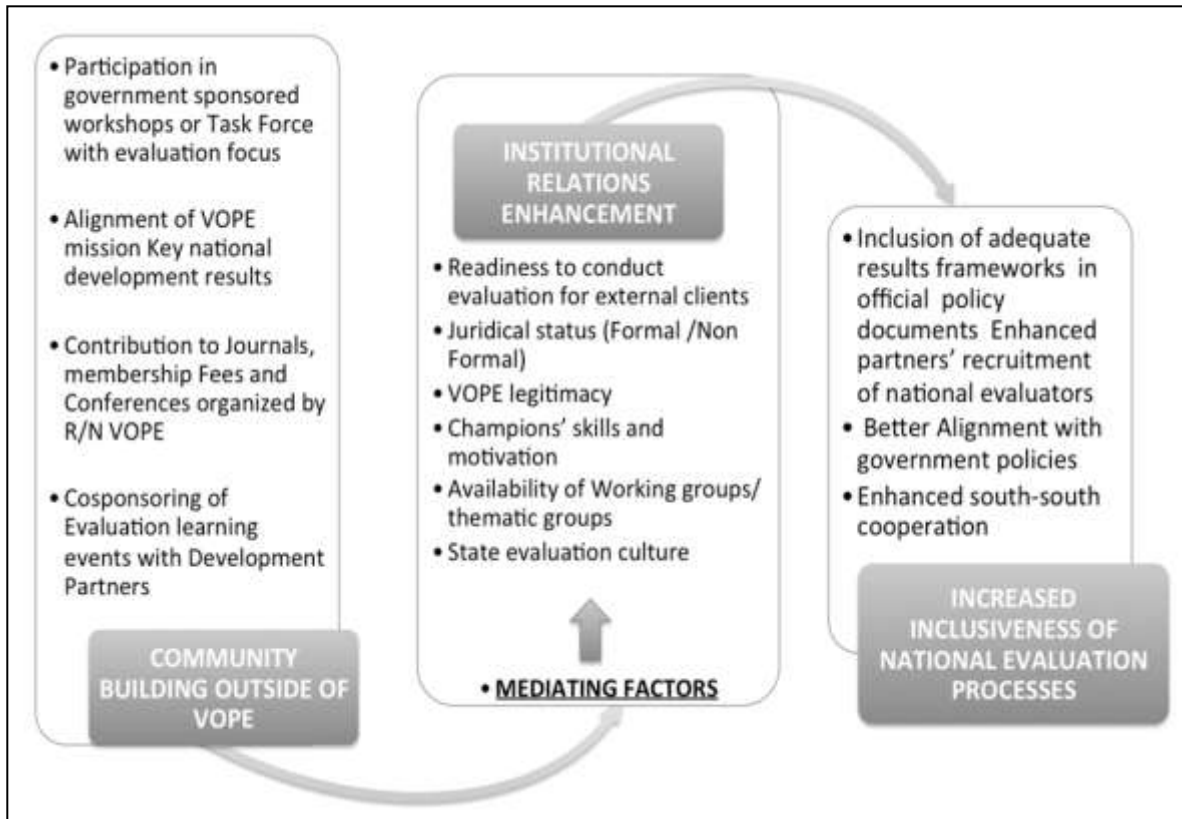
• Participation in government sponsored workshops or Task Force with evaluation focus

• Alignment of VOPE mission Key national development results

• Contribution to Journals, membership Fees and Conferences organized by R/N VOPE

• Cosponsoring of Evaluation learning events with Development Partners

COMMUNITY BUILDING OUTSIDE OF VOPE

INSTITUTIONAL RELATIONS ENHANCEMENT

• Readiness to conduct evaluation for external clients
• Juridical status (Formal /Non Formal)
• VOPE legitimacy
• Champions' skills and motivation
• Availability of Working groups/ thematic groups
• State evaluation culture

• MEDIATING FACTORS

• Inclusion of adequate results frameworks in official policy documents Enhanced partners' recruitment of national evaluators
• Better Alignment with government policies
• Enhanced south-south cooperation

INCREASED INCLUSIVENESS OF NATIONAL EVALUATION PROCESSES